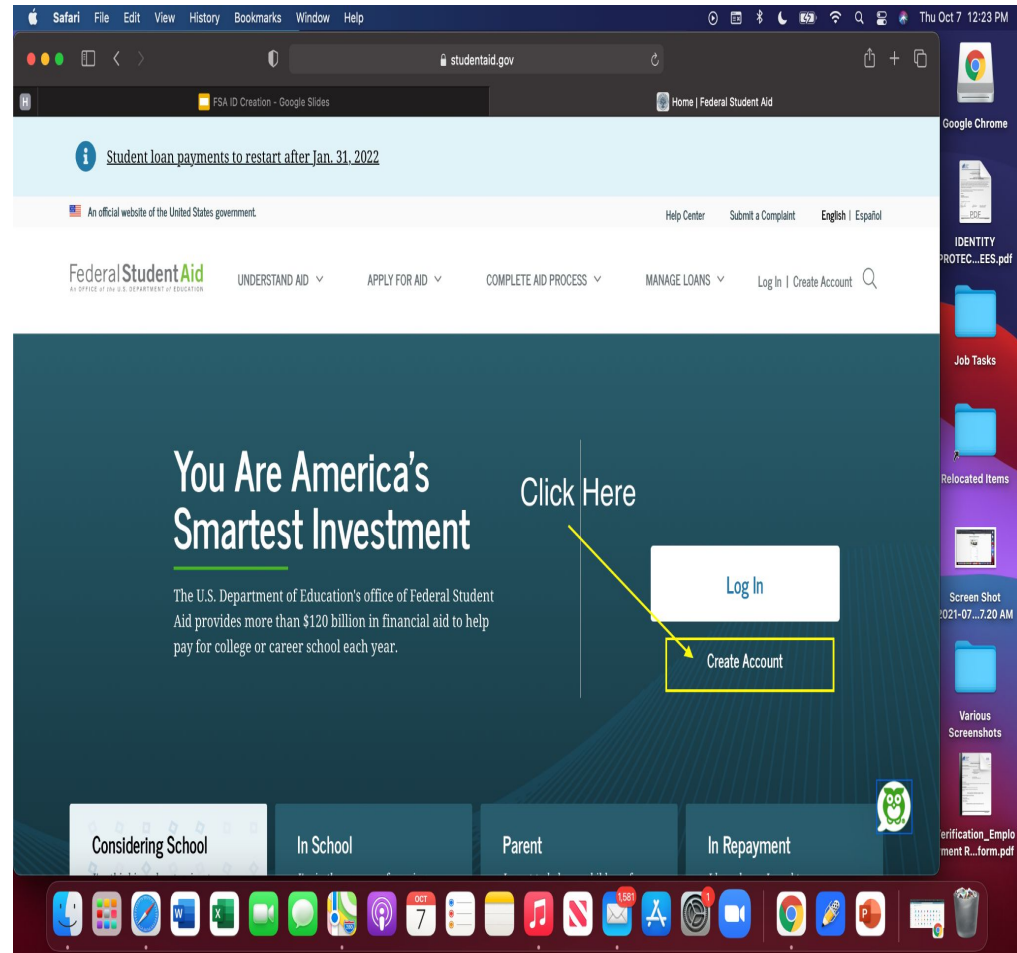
Safari File Edit View History Bookmarks Window Help

Thu Oct 7 12:23 PM

studentaid.gov

H

FSA ID Creation - Google Slides

Home | Federal Student Aid

Student loan payments to restart after Jan. 31, 2022

An official website of the United States government.

Help Center Submit a Complaint English | Español

Federal Student Aid
AN OFFICE of the U.S. DEPARTMENT of EDUCATION

UNDERSTAND AID APPLY FOR AID COMPLETE AID PROCESS MANAGE LOANS Log In | Create Account

You Are America's Smartest Investment

The U.S. Department of Education's office of Federal Student Aid provides more than $120 billion in financial aid to help pay for college or career school each year.

Click Here

Log In

Create Account

Considering School

In School

Parent

In Repayment

Google Chrome

PDF

IDENTITY PROTEC...EES.pdf

Job Tasks

Relocated Items

Screen Shot 2021-07...7.20 AM

Various Screenshots

erification_Emplo ment R...form.pdf

OCT 7

1,581

1